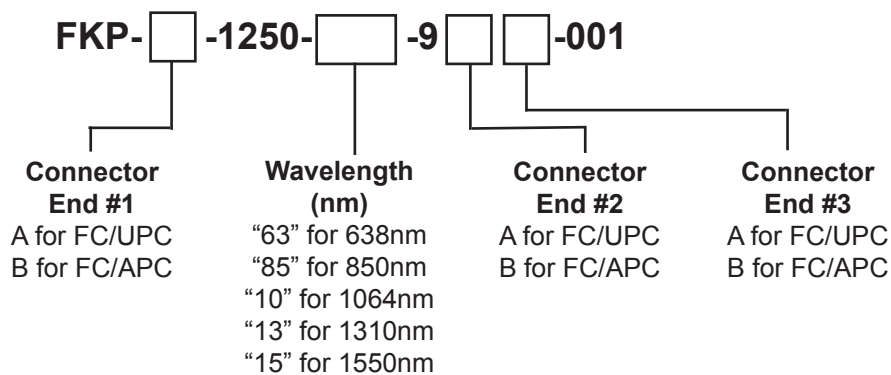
FKP- -1250- -9 -001

Connector End #1
A for FC/UPC
B for FC/APC

Wavelength (nm)
“63” for 638nm
“85” for 850nm
“10” for 1064nm
“13” for 1310nm
“15” for 1550nm

Connector End #2
A for FC/UPC
B for FC/APC

Connector End #3
A for FC/UPC
B for FC/APC